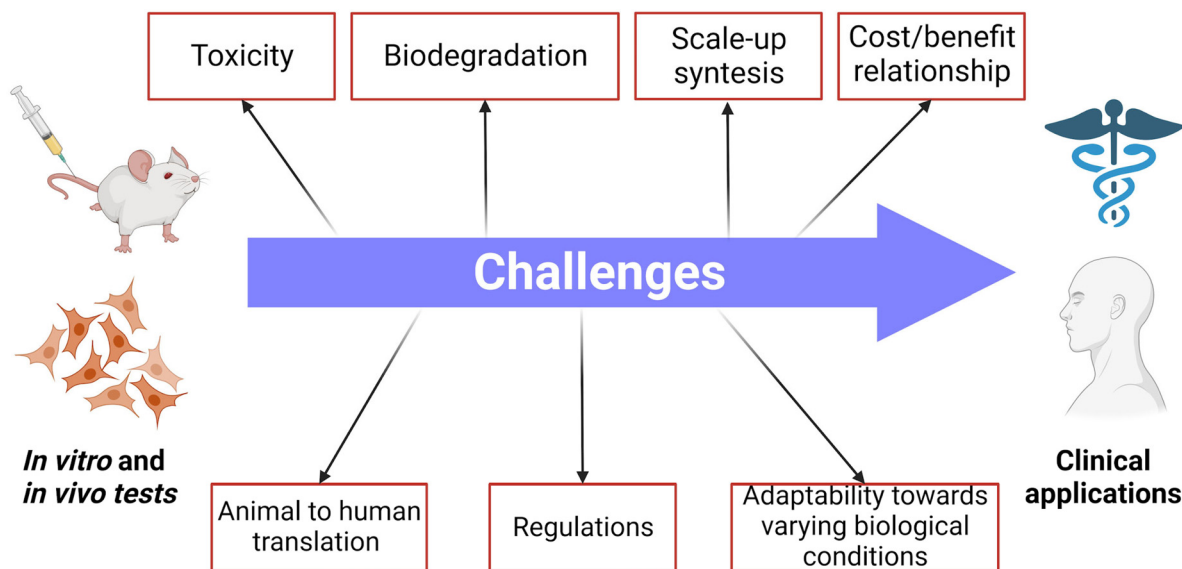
Toxicity

Biodegradation

Scale-up syntesis

Cost/benefit relationship

Challenges

*In vitro* and *in vivo tests*

Clinical applications

Animal to human translation

Regulations

Adaptability towards varying biological conditions